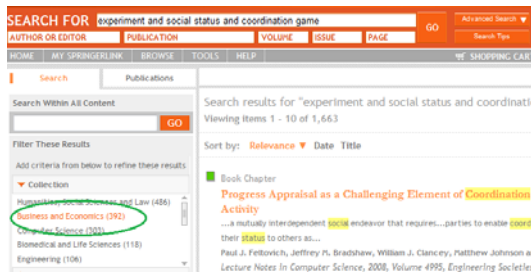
SEARCH FOR experiment and social status and coordination game
AUTHOR OR EDITOR PUBLICATION VOLUME ISSUE PAGE
GO
Advanced Search
Search Tips
HOME MY SPRINGERLINK BROWSE TOOLS HELP
SHOPPING CART
Search Publications
Search Within All Content
GO
Filter These Results
Add criteria from below to refine these results
Collection
Humanities, Social Sciences and Law (486)
Business and Economics (392)
Computer Science (302)
Biomedical and Life Sciences (118)
Engineering (106)
Search results for "experiment and social status and coordinati
Viewing items 1 - 10 of 1,663
Sort by: Relevance Date Title
Book Chapter
Progress Appraisal as a Challenging Element of Coordination Activity
...a mutually interdependent social endeavor that requires...parties to enable coord their status to others as...
Paul J. Feltovich, Jeffrey M. Bradshaw, William J. Clancey, Matthew Johnson a
Lecture Notes in Computer Science, 2008, Volume 4995, Engineering Societi